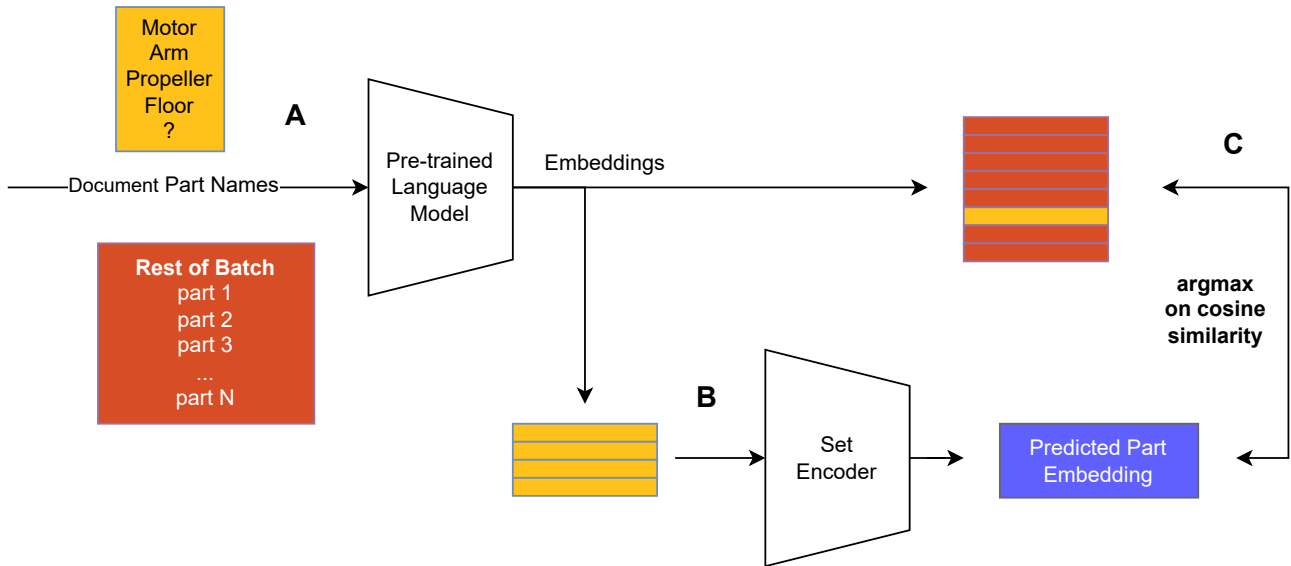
Motor
Arm
Propeller
Floor
?

A

Document Part Names

Pre-trained Language Model

Embeddings

C

Rest of Batch
part 1
part 2
part 3
...
part N

argmax on cosine similarity

B

Set Encoder

Predicted Part Embedding